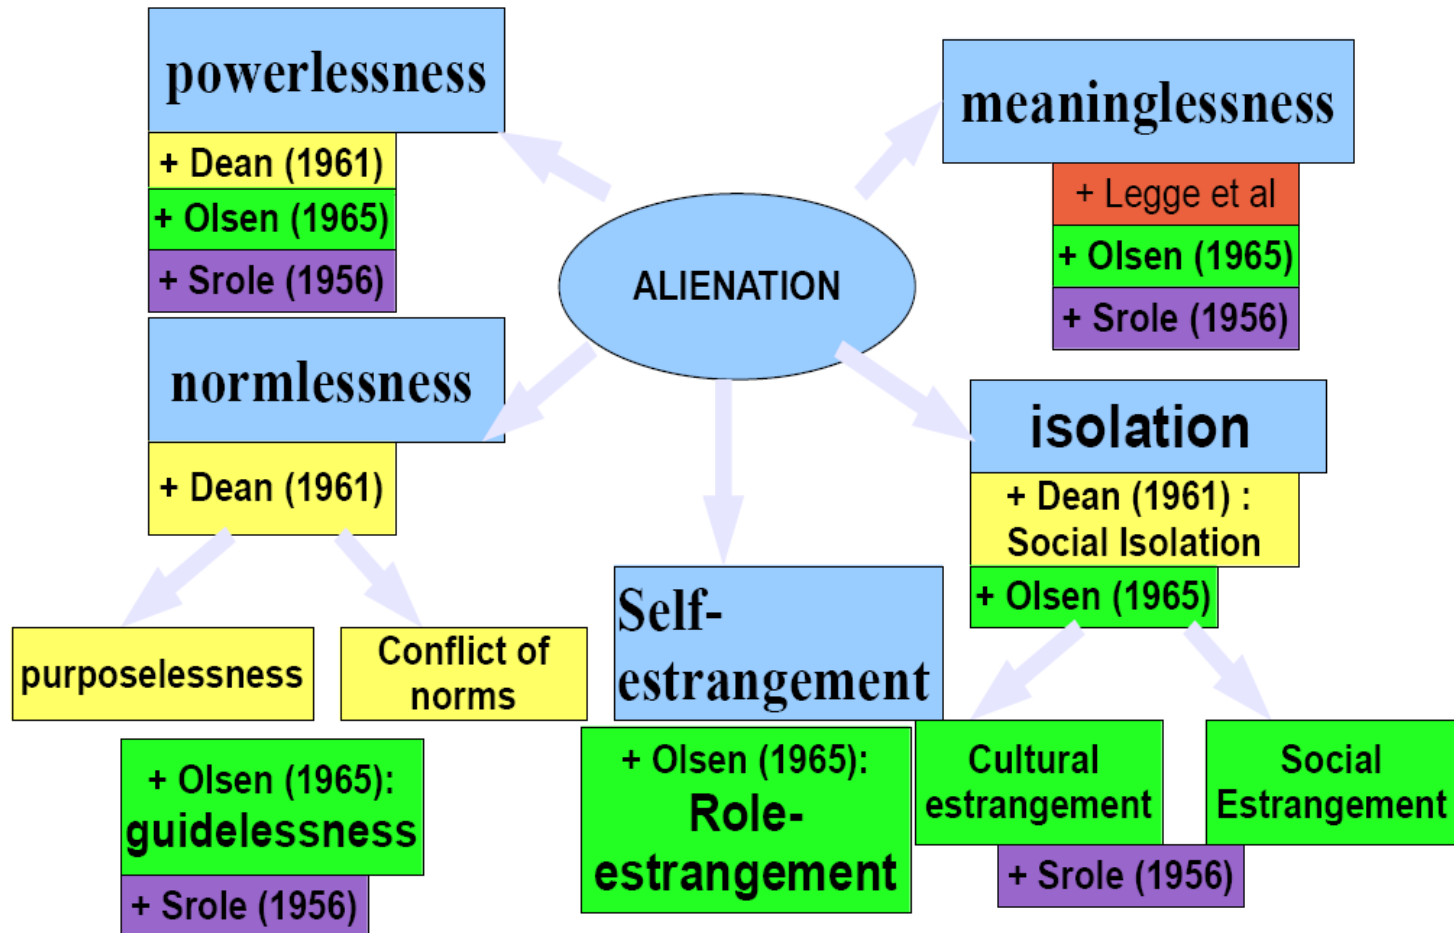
powerlessness

+ Dean (1961)

+ Olsen (1965)

+ Srole (1956)

meaninglessness

+ Legge et al

+ Olsen (1965)

+ Srole (1956)

ALIENATION

normlessness

+ Dean (1961)

isolation

+ Dean (1961) : Social Isolation

+ Olsen (1965)

purposelessness

Conflict of norms

+ Olsen (1965): guidelessness

+ Srole (1956)

Self-estrangement

+ Olsen (1965): Role-estrangement

Cultural estrangement

Social Estrangement

+ Srole (1956)